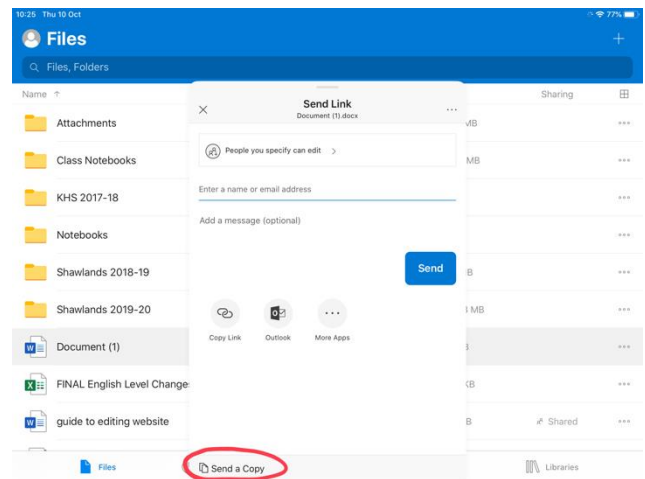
10:25 Thu 10 Oct

77%

Files

+

Files, Folders

Name

Sharing

Attachments

MB

Class Notebooks

MB

KHS 2017-18

Notebooks

Shawlands 2018-19

B

Shawlands 2019-20

MB

Document (1)

B

FINAL English Level Change

KB

guide to editing website

B

Shared

Send Link

Document (1).docx

People you specify can edit

Enter a name or email address

Add a message (optional)

Send

Copy Link

Outlook

More Apps

Send a Copy

Files

Libraries